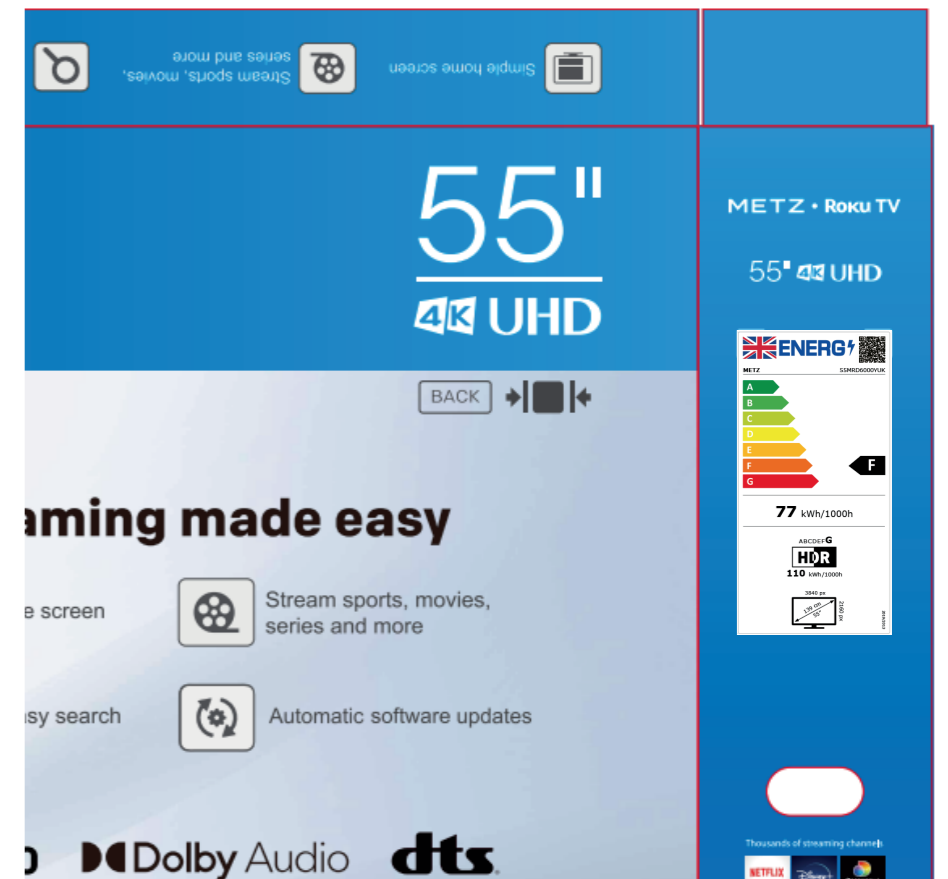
Stream sports, movies, series and more

Simple home screen

55"

4K UHD

BACK

aming made easy

e screen

Stream sports, movies, series and more

sy search

Automatic software updates

Dolby Audio

dts

METZ • Roku TV

55" 4K UHD

ENERG

METZ

55MRD6000YUK

A

B

C

D

E

F

G

F

77 kWh/1000h

ABCDEFG

HDR

110 kWh/1000h

3840 px

139 cm

55"

2160 px

Thousands of streaming channels

NETFLIX